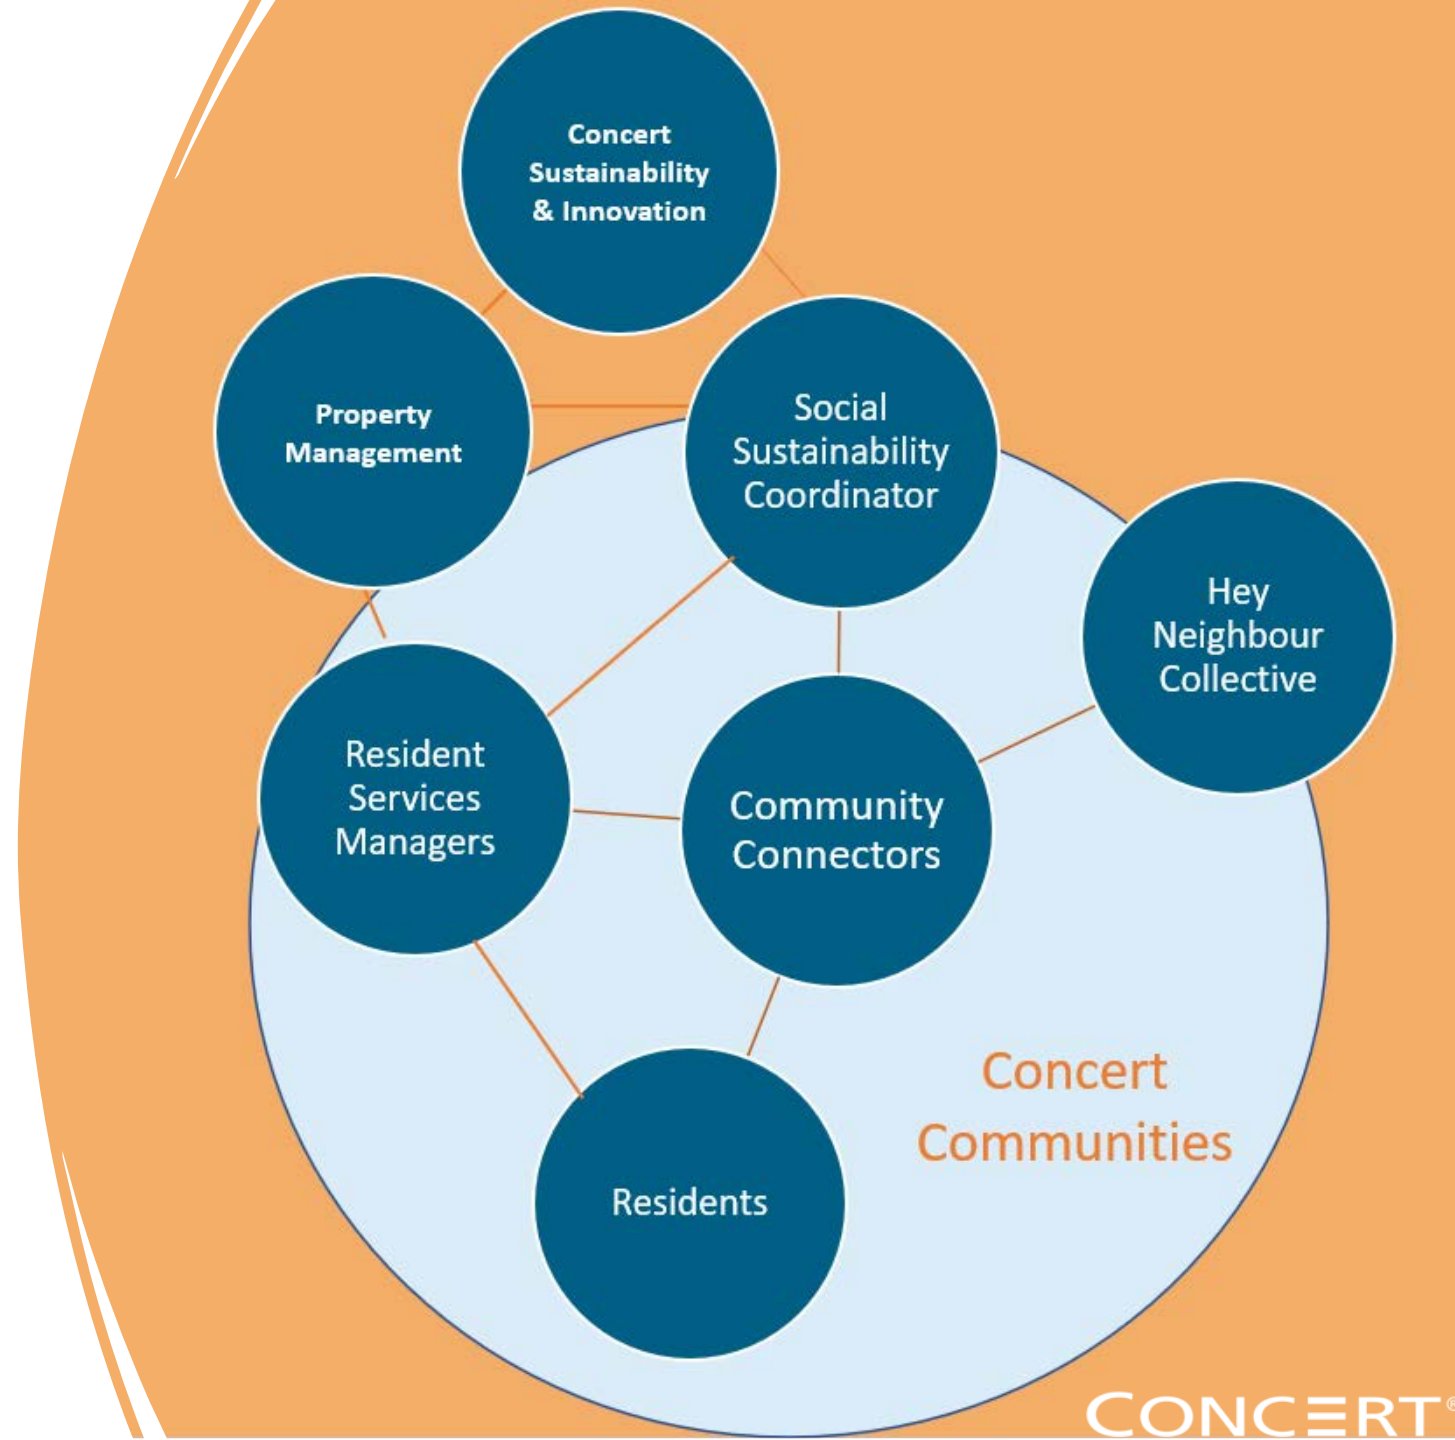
Concert Sustainability & Innovation

Property Management

Social Sustainability Coordinator

Hey Neighbour Collective

Resident Services Managers

Community Connectors

Residents

Concert Communities

CONCERT